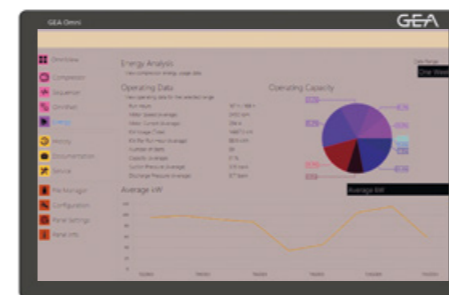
GEA Omni

GEA

Overview

Compressor

Sequencer

Omni Net

Energy

History

Documentation

Tutorial

Maintenance

Configuration

Panel Settings

Panel Info

Energy Analysis

View compressor energy usage data

Operating Data

View operating data for the selected range

Date Range

One Week

Operating Capacity

Average kW

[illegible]